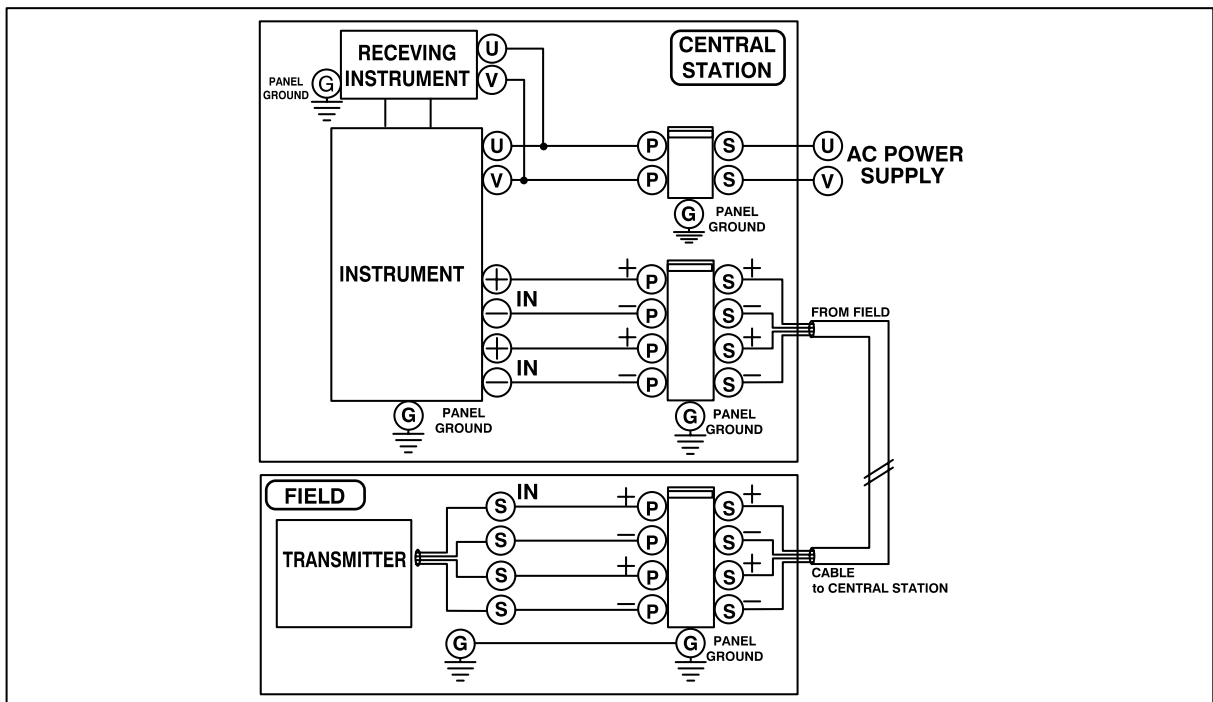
RECEVING INSTRUMENT

U

V

CENTRAL STATION

PANEL GROUND

G

U

V

P

P

S

S

U

V

AC POWER SUPPLY

G

PANEL GROUND

INSTRUMENT

+

IN

−

+

IN

−

+ P

− P

+ P

− P

S +

S −

S +

S −

FROM FIELD

G

PANEL GROUND

G

PANEL GROUND

FIELD

TRANSMITTER

S IN

S

S

S

+ P

− P

+ P

− P

S +

S −

S +

S −

CABLE to CENTRAL STATION

G

G

PANEL GROUND